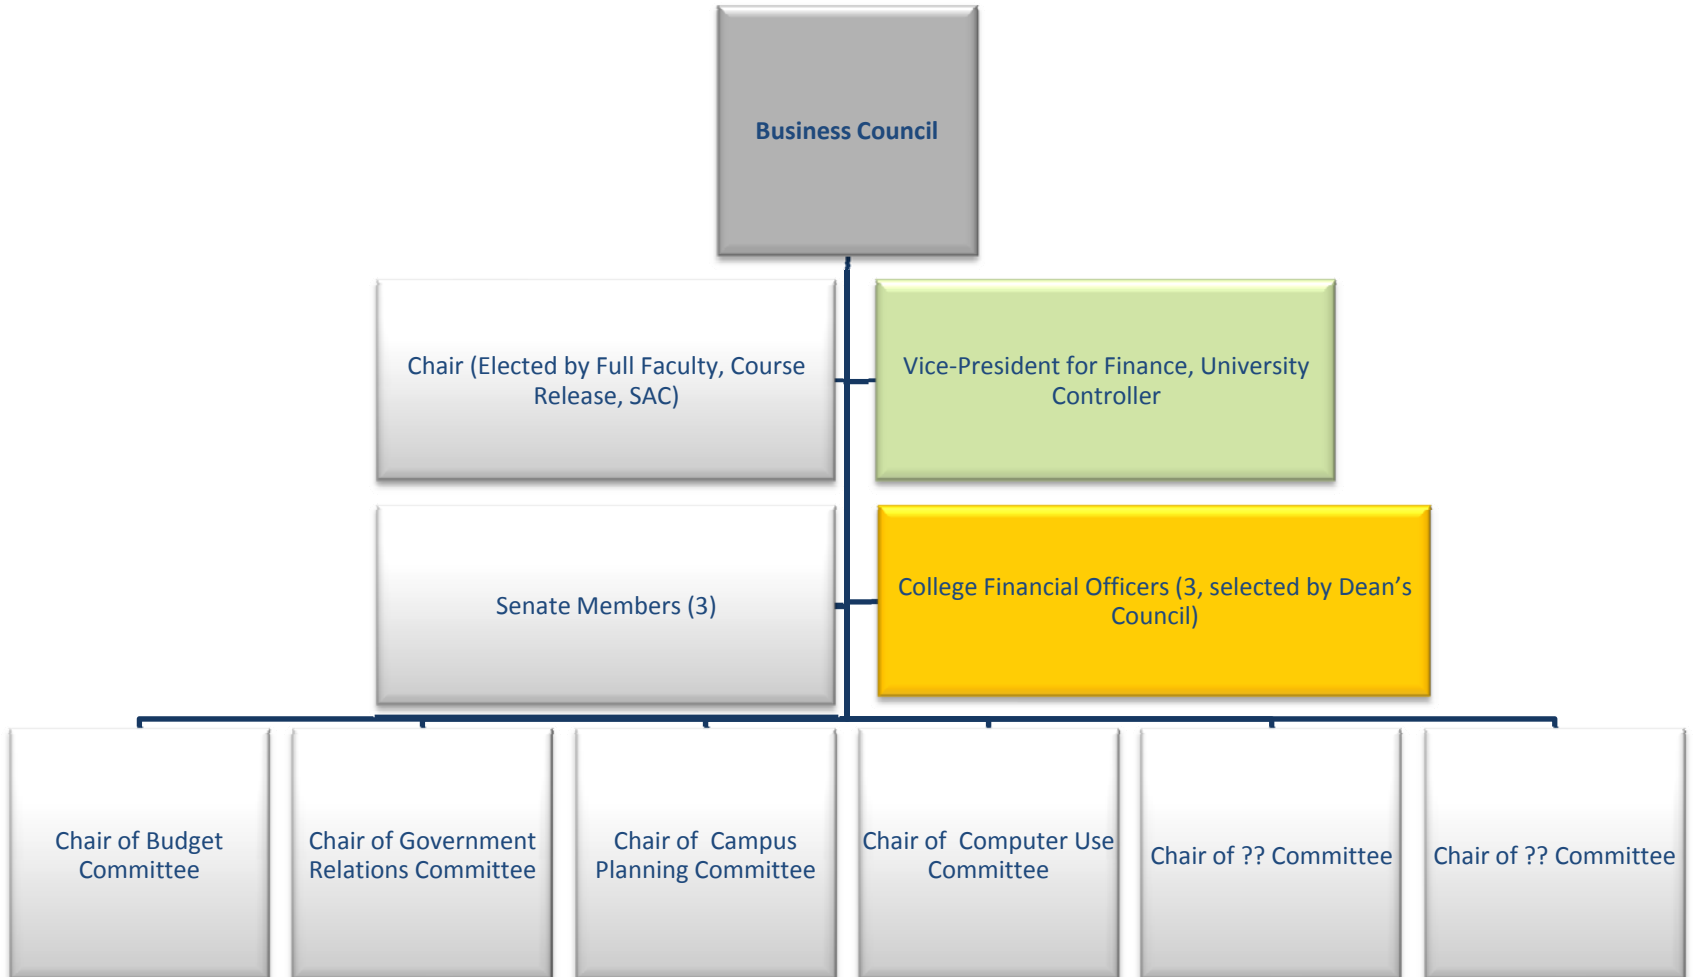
Business Council

Chair (Elected by Full Faculty, Course Release, SAC)

Vice-President for Finance, University Controller

Senate Members (3)

College Financial Officers (3, selected by Dean's Council)

Chair of Budget Committee

Chair of Government Relations Committee

Chair of Campus Planning Committee

Chair of Computer Use Committee

Chair of ?? Committee

Chair of ?? Committee